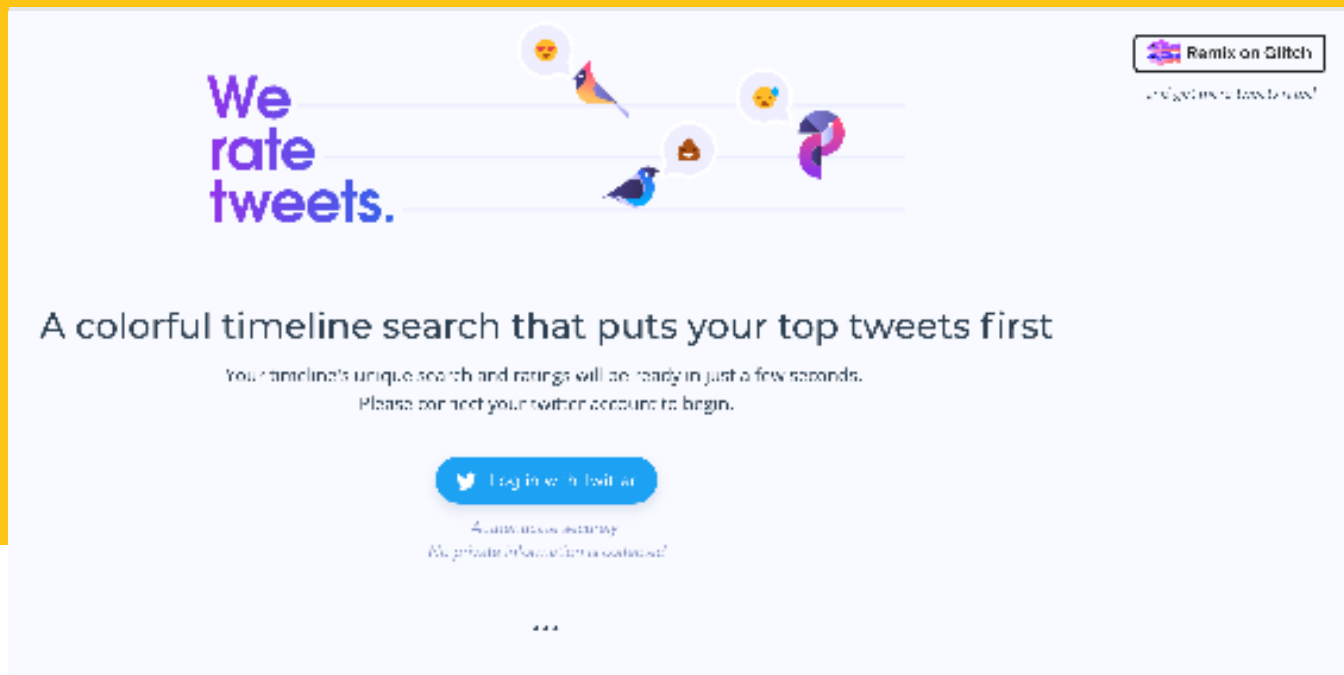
We rate tweets.

Remix on Glitch

and get more tweets rated!

A colorful timeline search that puts your top tweets first

Your timeline's unique search and ratings will be ready in just a few seconds. Please connect your twitter account to begin.

Log in with twitter

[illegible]

No private information is collected!

...